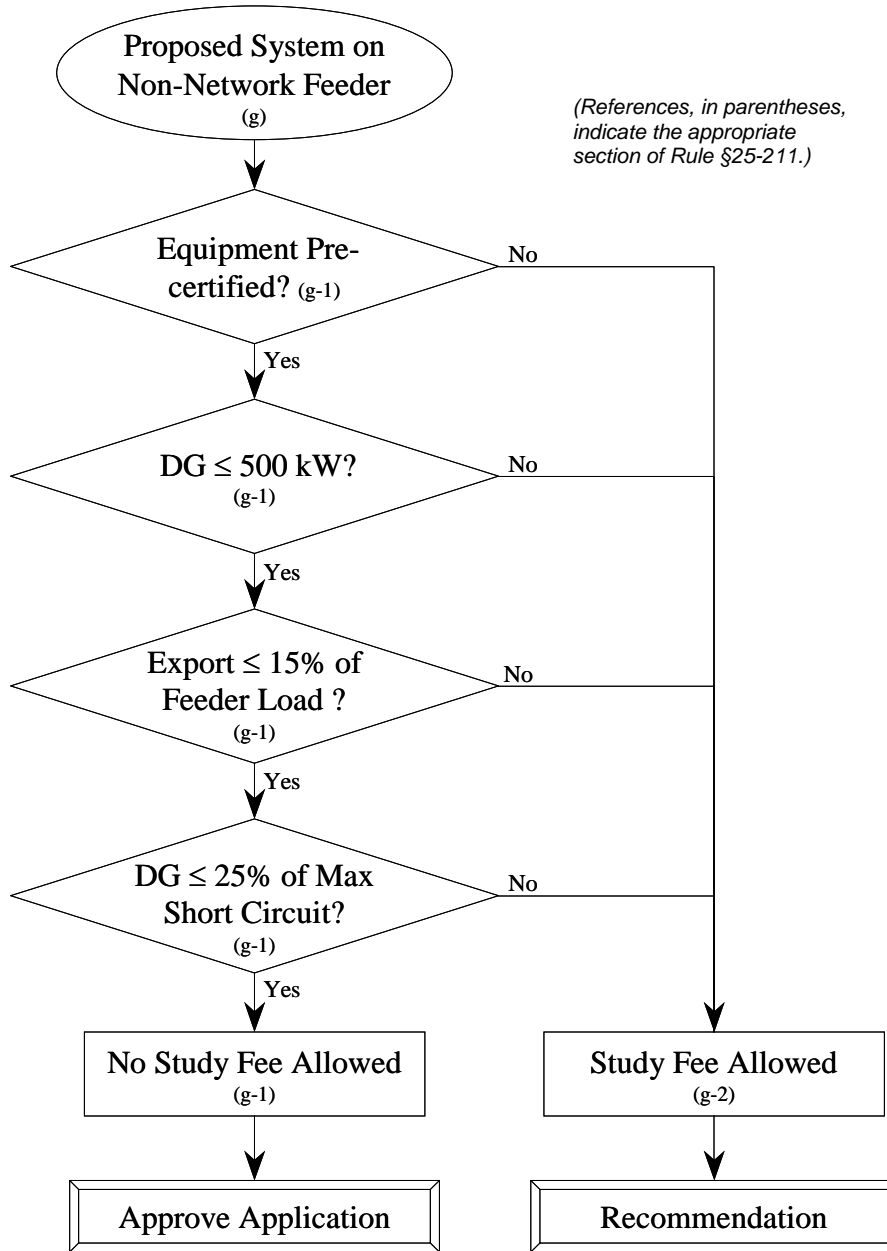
Proposed System on Non-Network Feeder
(g)

(References, in parentheses, indicate the appropriate section of Rule §25-211.)

Equipment Pre-certified? (g-1)

No

Yes

DG $\leq$ 500 kW?
(g-1)

No

Yes

Export $\leq$ 15% of Feeder Load ?
(g-1)

No

Yes

DG $\leq$ 25% of Max Short Circuit?
(g-1)

No

Yes

No Study Fee Allowed
(g-1)

Study Fee Allowed
(g-2)

Approve Application

Recommendation